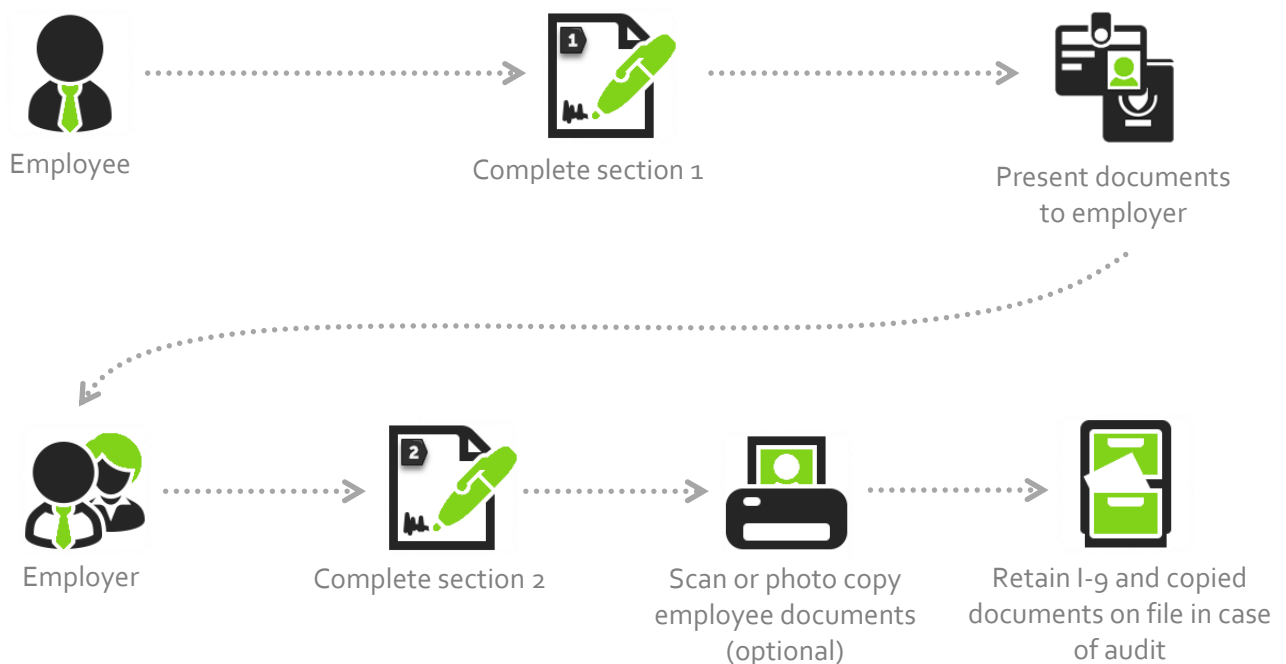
Employee

1

Complete section 1

Present documents to employer

Employer

2

Complete section 2

Scan or photo copy employee documents (optional)

Retain I-9 and copied documents on file in case of audit